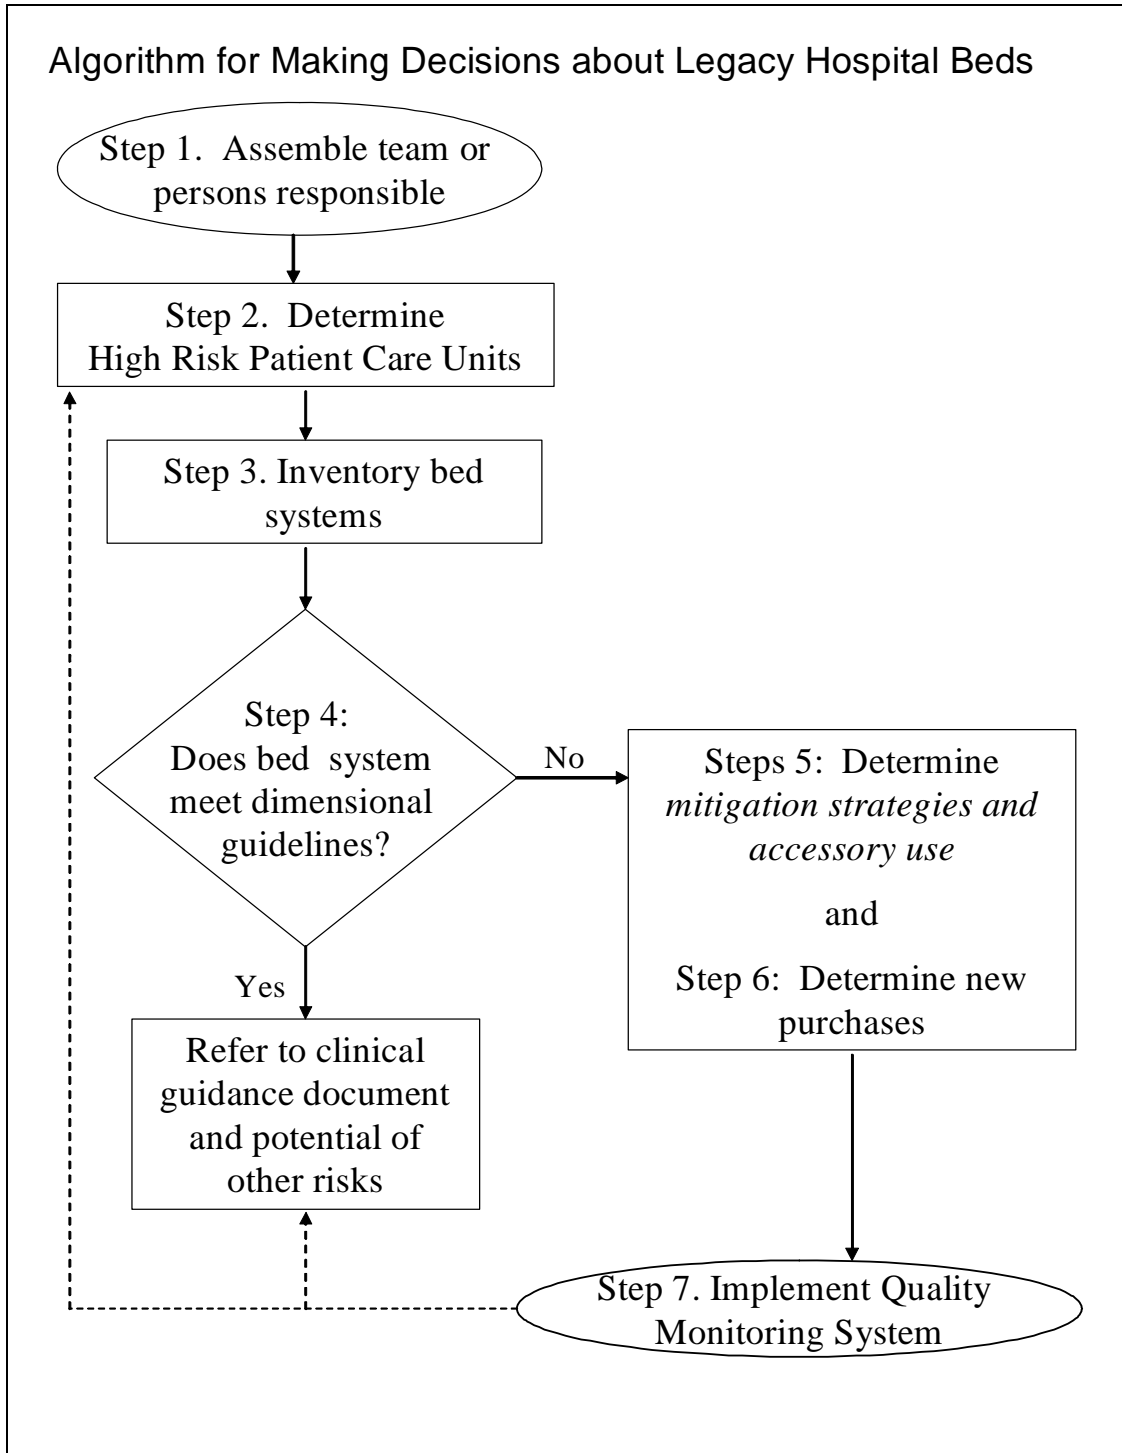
Algorithm for Making Decisions about Legacy Hospital Beds

Step 1. Assemble team or persons responsible

Step 2. Determine High Risk Patient Care Units

Step 3. Inventory bed systems

Step 4: Does bed system meet dimensional guidelines?

No

Steps 5: Determine *mitigation strategies and accessory use*

and

Step 6: Determine new purchases

Yes

Refer to clinical guidance document and potential of other risks

Step 7. Implement Quality Monitoring System